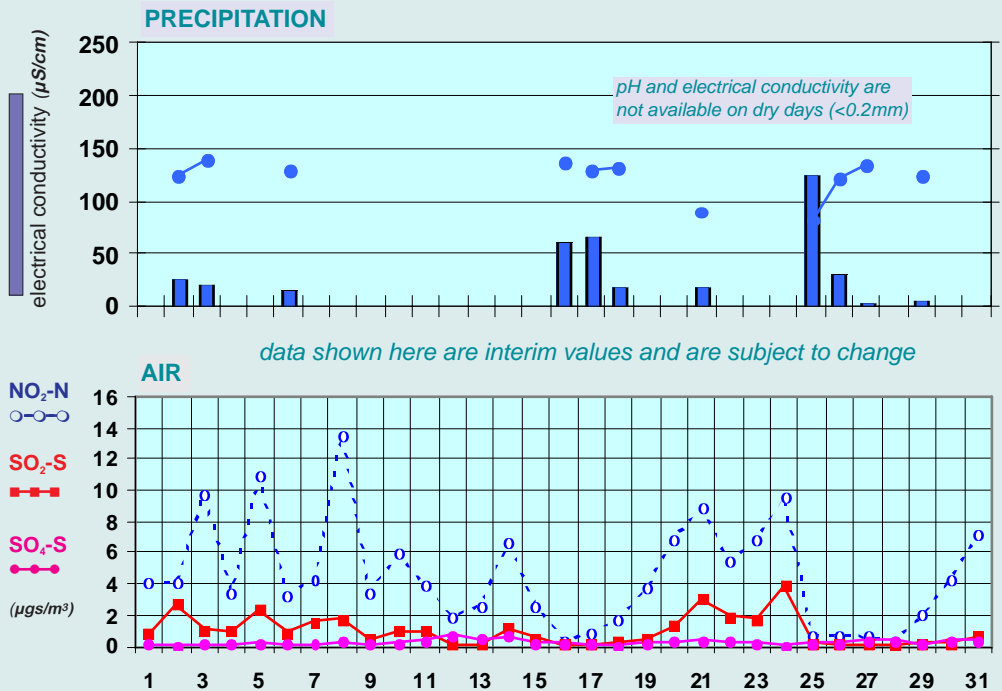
PRECIPITATION

electrical conductivity ($\mu S/cm$)

250
200
150
100
50
0

pH and electrical conductivity are not available on dry days (<0.2mm)

data shown here are interim values and are subject to change

AIR

$NO_2$-N

$SO_2$-S

$SO_4$-S

($\mu gs/m^3$)

16
14
12
10
8
6
4
2
0

1 3 5 7 9 11 13 15 17 19 21 23 25 27 29 31